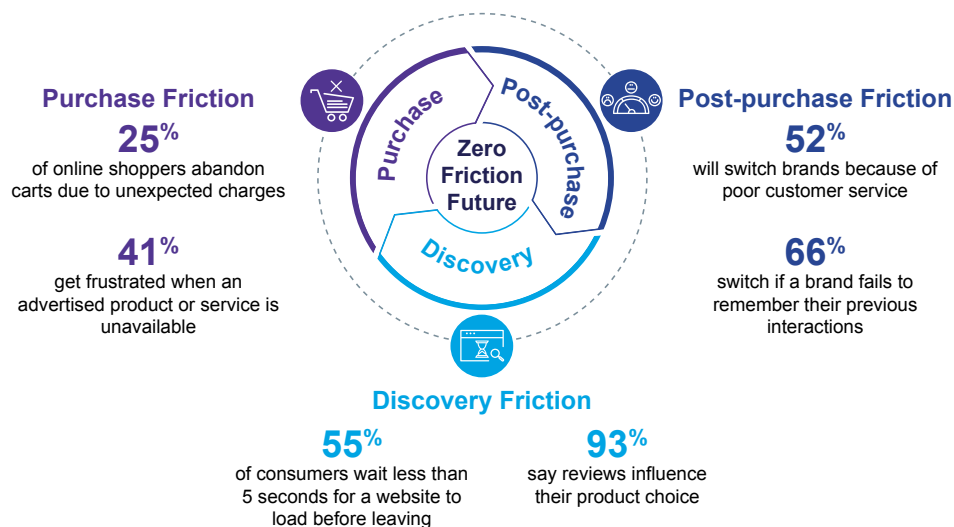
Purchase Friction
25%
of online shoppers abandon carts due to unexpected charges

41%
get frustrated when an advertised product or service is unavailable

Purchase
Post-purchase
Zero Friction Future
Discovery

Post-purchase Friction
52%
will switch brands because of poor customer service

66%
switch if a brand fails to remember their previous interactions

Discovery Friction
55%
of consumers wait less than 5 seconds for a website to load before leaving

93%
say reviews influence their product choice